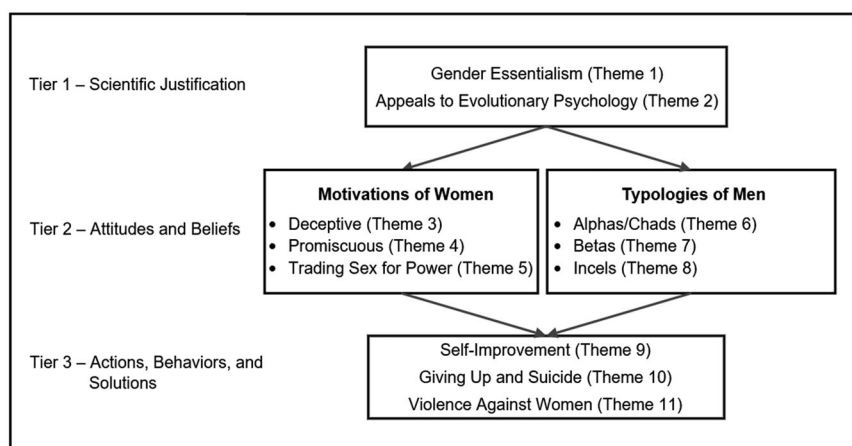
Tier 1 – Scientific Justification

Gender Essentialism (Theme 1)
Appeals to Evolutionary Psychology (Theme 2)

Tier 2 – Attitudes and Beliefs

**Motivations of Women**
- Deceptive (Theme 3)
- Promiscuous (Theme 4)
- Trading Sex for Power (Theme 5)

**Typologies of Men**
- Alphas/Chads (Theme 6)
- Betas (Theme 7)
- Incels (Theme 8)

Tier 3 – Actions, Behaviors, and Solutions

Self-Improvement (Theme 9)
Giving Up and Suicide (Theme 10)
Violence Against Women (Theme 11)